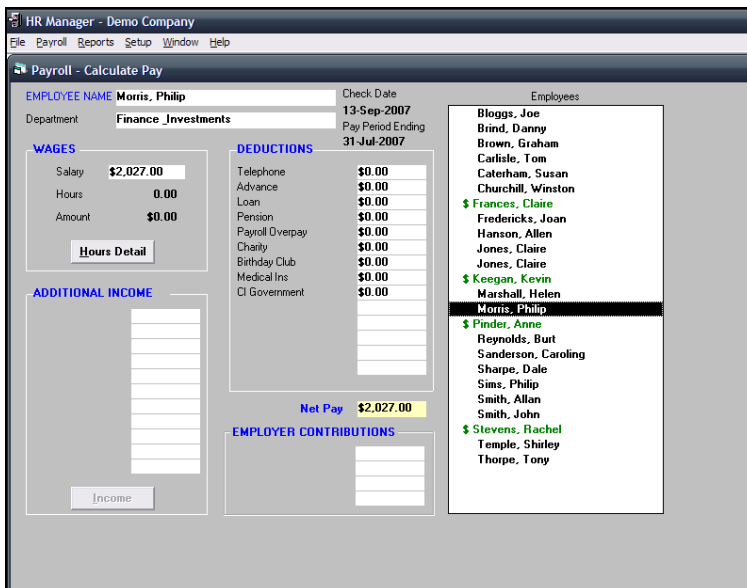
HR Manager - Demo Company

File Payroll Reports Setup Window Help

Payroll - Calculate Pay

EMPLOYEE NAME Morris, Philip

Department Finance _Investments

Check Date
13-Sep-2007
Pay Period Ending
31-Jul-2007

WAGES

Salary $2,027.00
Hours 0.00
Amount $0.00

Hours Detail

ADDITIONAL INCOME

Income

DEDUCTIONS

| | |
|---|---|
| Telephone | $0.00 |
| Advance | $0.00 |
| Loan | $0.00 |
| Pension | $0.00 |
| Payroll Overpay | $0.00 |
| Charity | $0.00 |
| Birthday Club | $0.00 |
| Medical Ins | $0.00 |
| CI Government | $0.00 |

Net Pay $2,027.00

EMPLOYER CONTRIBUTIONS

Employees

Bloggs, Joe
Brind, Danny
Brown, Graham
Carlisle, Tom
Caterham, Susan
Churchill, Winston
$ Frances, Claire
Fredericks, Joan
Hanson, Allen
Jones, Claire
Jones, Claire
$ Keegan, Kevin
Marshall, Helen
Morris, Philip
$ Pinder, Anne
Reynolds, Burt
Sanderson, Caroling
Sharpe, Dale
Sims, Philip
Smith, Allan
Smith, John
$ Stevens, Rachel
Temple, Shirley
Thorpe, Tony